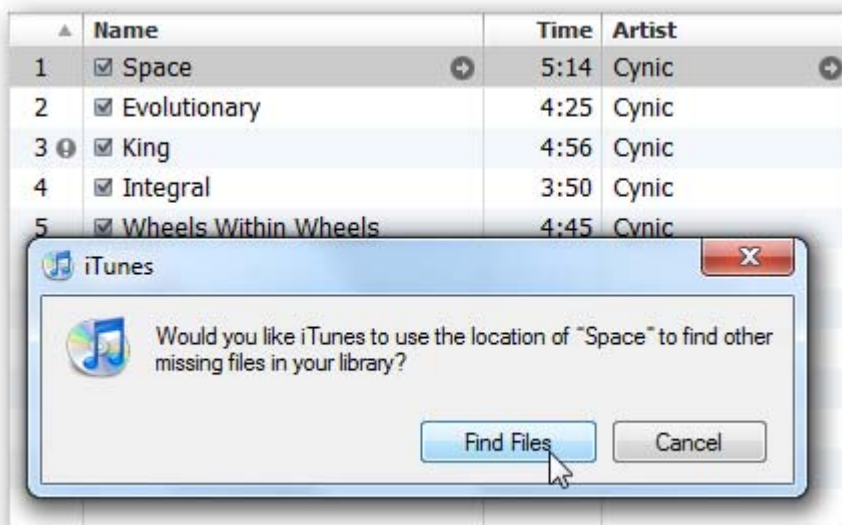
| ▲ | Name | Time | Artist |
|---|---|---|---|
| 1 | ☑ Space | 5:14 | Cynic |
| 2 | ☑ Evolutionary | 4:25 | Cynic |
| 3 ! | ☑ King | 4:56 | Cynic |
| 4 | ☑ Integral | 3:50 | Cynic |
| 5 | ☑ Wheels Within Wheels | 4:45 | Cynic |

iTunes

X

Would you like iTunes to use the location of "Space" to find other missing files in your library?

Find Files

Cancel